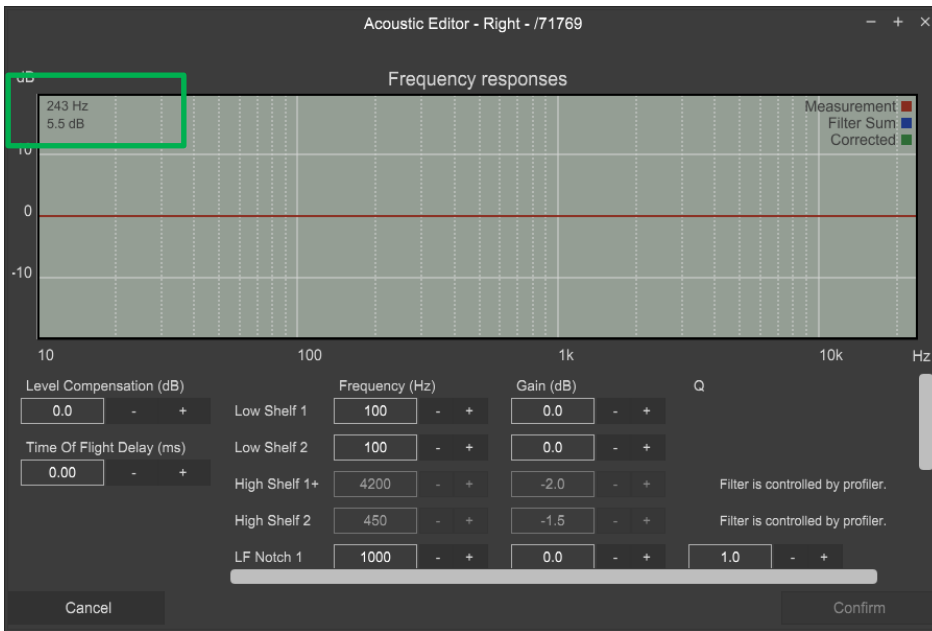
Acoustic Editor - Right - /71769

− + ×

Frequency responses

dB

243 Hz
5.5 dB

Measurement
Filter Sum
Corrected

10

0

-10

10

100

1k

10k

Hz

Level Compensation (dB)

0.0 - +

Time Of Flight Delay (ms)

0.00 - +

Frequency (Hz)

Gain (dB)

Q

| | Frequency (Hz) | | | Gain (dB) | | | Q | | |
|---|---|---|---|---|---|---|---|---|---|
| Low Shelf 1 | 100 | - | + | 0.0 | - | + | | | |
| Low Shelf 2 | 100 | - | + | 0.0 | - | + | | | |
| High Shelf 1+ | 4200 | - | + | -2.0 | - | + | Filter is controlled by profiler. | | |
| High Shelf 2 | 450 | - | + | -1.5 | - | + | Filter is controlled by profiler. | | |
| LF Notch 1 | 1000 | - | + | 0.0 | - | + | 1.0 | - | + |

Cancel

Confirm